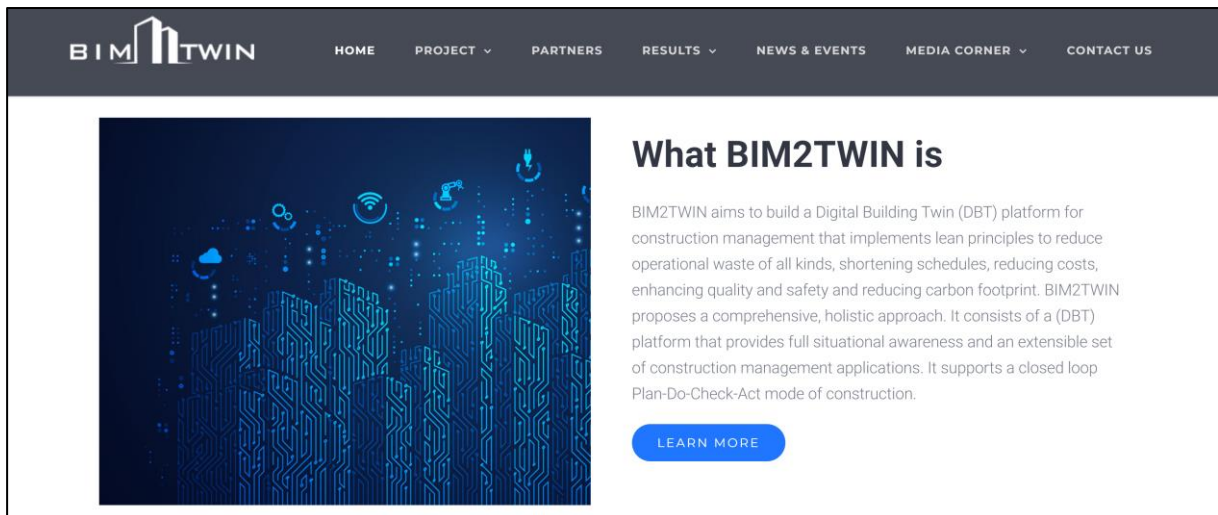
BIM TWIN

HOME PROJECT ⌄ PARTNERS RESULTS ⌄ NEWS & EVENTS MEDIA CORNER ⌄ CONTACT US

What BIM2TWIN is

BIM2TWIN aims to build a Digital Building Twin (DBT) platform for construction management that implements lean principles to reduce operational waste of all kinds, shortening schedules, reducing costs, enhancing quality and safety and reducing carbon footprint. BIM2TWIN proposes a comprehensive, holistic approach. It consists of a (DBT) platform that provides full situational awareness and an extensible set of construction management applications. It supports a closed loop Plan-Do-Check-Act mode of construction.

LEARN MORE